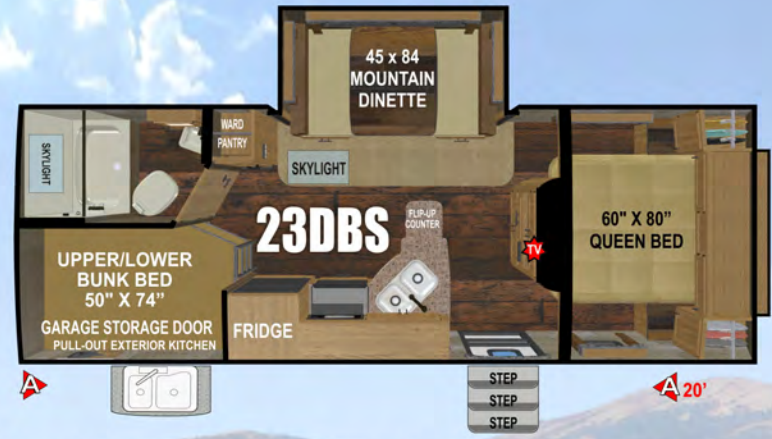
45 x 84
MOUNTAIN
DINETTE

SKYLIGHT

WARD
PANTRY

SKYLIGHT

23DBS

FLIP-UP
COUNTER

TV

60" X 80"
QUEEN BED

UPPER/LOWER
BUNK BED
50" X 74"

GARAGE STORAGE DOOR
PULL-OUT EXTERIOR KITCHEN

FRIDGE

STEP
STEP
STEP

A

A 20'